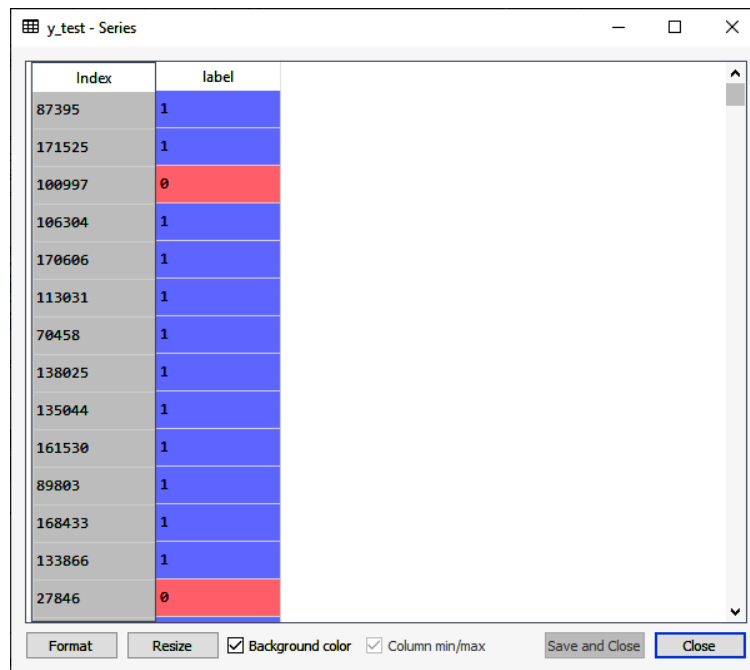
y_test - Series

| Index | label |
|---|---|
| 87395 | 1 |
| 171525 | 1 |
| 100997 | 0 |
| 106304 | 1 |
| 170606 | 1 |
| 113031 | 1 |
| 70458 | 1 |
| 138025 | 1 |
| 135044 | 1 |
| 161530 | 1 |
| 89803 | 1 |
| 168433 | 1 |
| 133866 | 1 |
| 27846 | 0 |

Format Resize Background color Column min/max Save and Close Close